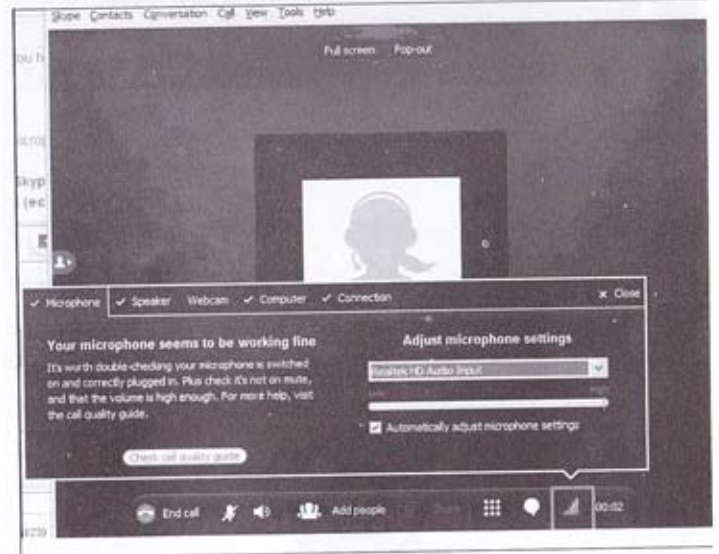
Skype Contacts Conversation Call View Tools Help

ou h

icros

Skyp
(ec

Full screen Pop-out

✓ Microphone ✓ Speaker Webcam ✓ Computer ✓ Connection

✕ Close

Your microphone seems to be working fine

It's worth double-checking your microphone is switched on and correctly plugged in. Plus check it's not on mute, and that the volume is high enough. For more help, visit the call quality guide.

Check call quality guide

Adjust microphone settings

Realtek HD Audio Input

Low High

Automatically adjust microphone settings

End call

Add people

Share

00:02